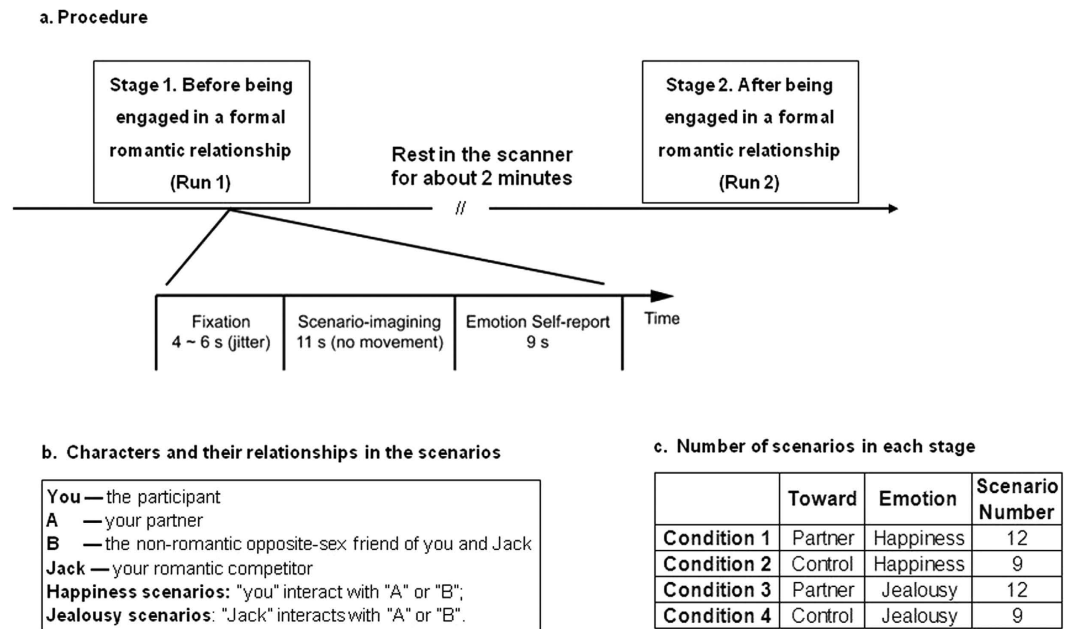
a. Procedure

Stage 1. Before being engaged in a formal romantic relationship (Run 1)

Rest in the scanner for about 2 minutes

Stage 2. After being engaged in a formal romantic relationship (Run 2)

//

Fixation 4 ~ 6 s (jitter)

Scenario-imagining 11 s (no movement)

Emotion Self-report 9 s

Time

b. Characters and their relationships in the scenarios

You — the participant
A — your partner
B — the non-romantic opposite-sex friend of you and Jack
Jack — your romantic competitor
Happiness scenarios: "you" interact with "A" or "B";
Jealousy scenarios: "Jack" interacts with "A" or "B".

c. Number of scenarios in each stage

| | Toward | Emotion | Scenario Number |
|---|---|---|---|
| Condition 1 | Partner | Happiness | 12 |
| Condition 2 | Control | Happiness | 9 |
| Condition 3 | Partner | Jealousy | 12 |
| Condition 4 | Control | Jealousy | 9 |